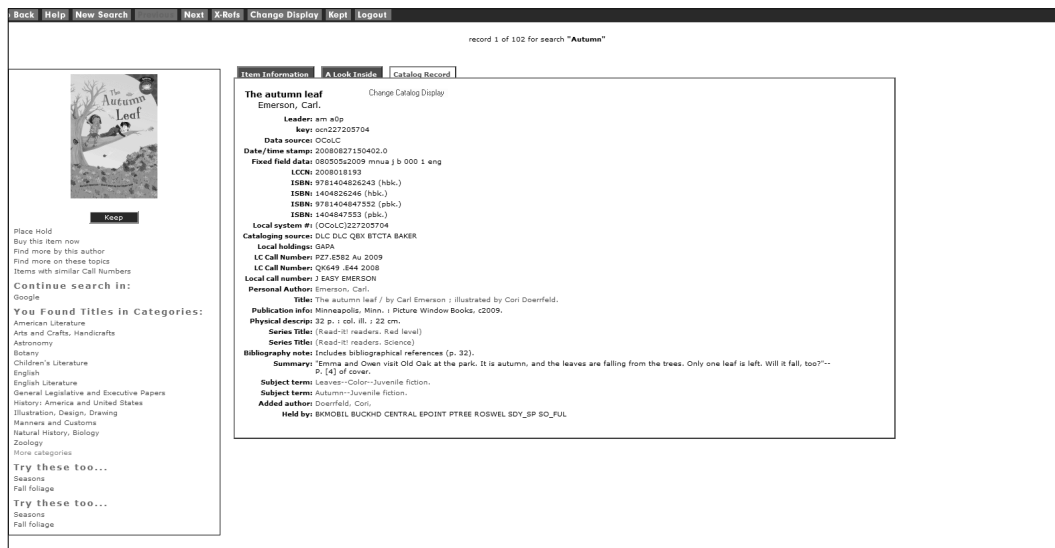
Back Help New Search Next X-Refs Change Display Kept Logout

record 1 of 102 for search "Autumn"

The Autumn Leaf

Keep

Place Hold
Buy this item now
Find more by this author
Find more on these topics
Items with similar Call Numbers

Continue search in:
Google

You Found Titles in Categories:
American Literature
Arts and Crafts, Handicrafts
Astronomy
Botany
Children's Literature
English
English Literature
General Legislative and Executive Papers
History: America and United States
Illustration, Design, Drawing
Manners and Customs
Natural History, Biology
Zoology
More categories

Try these too...
Seasons
Fall foliage

Try these too...
Seasons
Fall foliage

Item Information A Look Inside Catalog Record

The autumn leaf
Emerson, Carl.

Change Catalog Display

| | |
|---|---|
| Leader: | am a0p |
| key: | ocn227205704 |
| Data source: | OCoLC |
| Date/time stamp: | 20080827150402.0 |
| Fixed field data: | 080505s2009 mnua j b 000 1 eng |
| LCCN: | 2008018193 |
| ISBN: | 9781404826243 (hbk.) |
| ISBN: | 1404826246 (hbk.) |
| ISBN: | 9781404847552 (pbk.) |
| ISBN: | 1404847553 (pbk.) |
| Local system #: | (OCoLC)227205704 |
| Cataloging source: | DLC DLC QBX BTCTA BAKER |
| Local holdings: | GAPA |
| LC Call Number: | PZ7.E582 Au 2009 |
| LC Call Number: | QK649 .E44 2008 |
| Local call number: | J EASY EMERSON |
| Personal Author: | Emerson, Carl. |
| Title: | The autumn leaf / by Carl Emerson ; illustrated by Cori Doerrfeld. |
| Publication info: | Minneapolis, Minn. : Picture Window Books, c2009. |
| Physical descrip: | 32 p. : col. ill. ; 22 cm. |
| Series Title: | (Read-it! readers. Red level) |
| Series Title: | (Read-it! readers. Science) |
| Bibliography note: | Includes bibliographical references (p. 32). |
| Summary: | "Emma and Owen visit Old Oak at the park. It is autumn, and the leaves are falling from the trees. Only one leaf is left. Will it fall, too?"--P. [4] of cover. |
| Subject term: | Leaves--Color--Juvenile fiction. |
| Subject term: | Autumn--Juvenile fiction. |
| Added author: | Doerrfeld, Cori. |
| Held by: | BKMOBIL BUCKHD CENTRAL EPOINT PTREE ROSWEL SDY_SP SO_FUL |